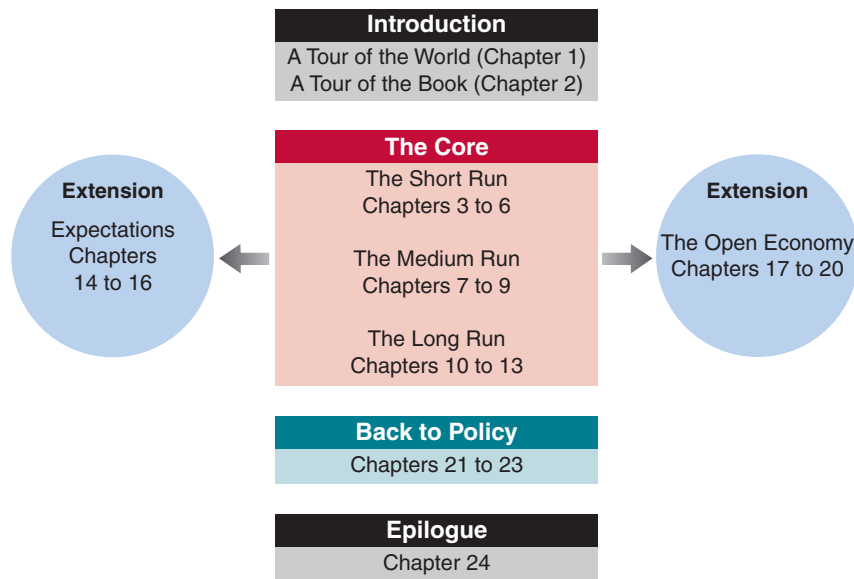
Introduction
A Tour of the World (Chapter 1)
A Tour of the Book (Chapter 2)

The Core
The Short Run
Chapters 3 to 6

The Medium Run
Chapters 7 to 9

The Long Run
Chapters 10 to 13

Extension
Expectations
Chapters
14 to 16

Extension
The Open Economy
Chapters 17 to 20

Back to Policy
Chapters 21 to 23

Epilogue
Chapter 24